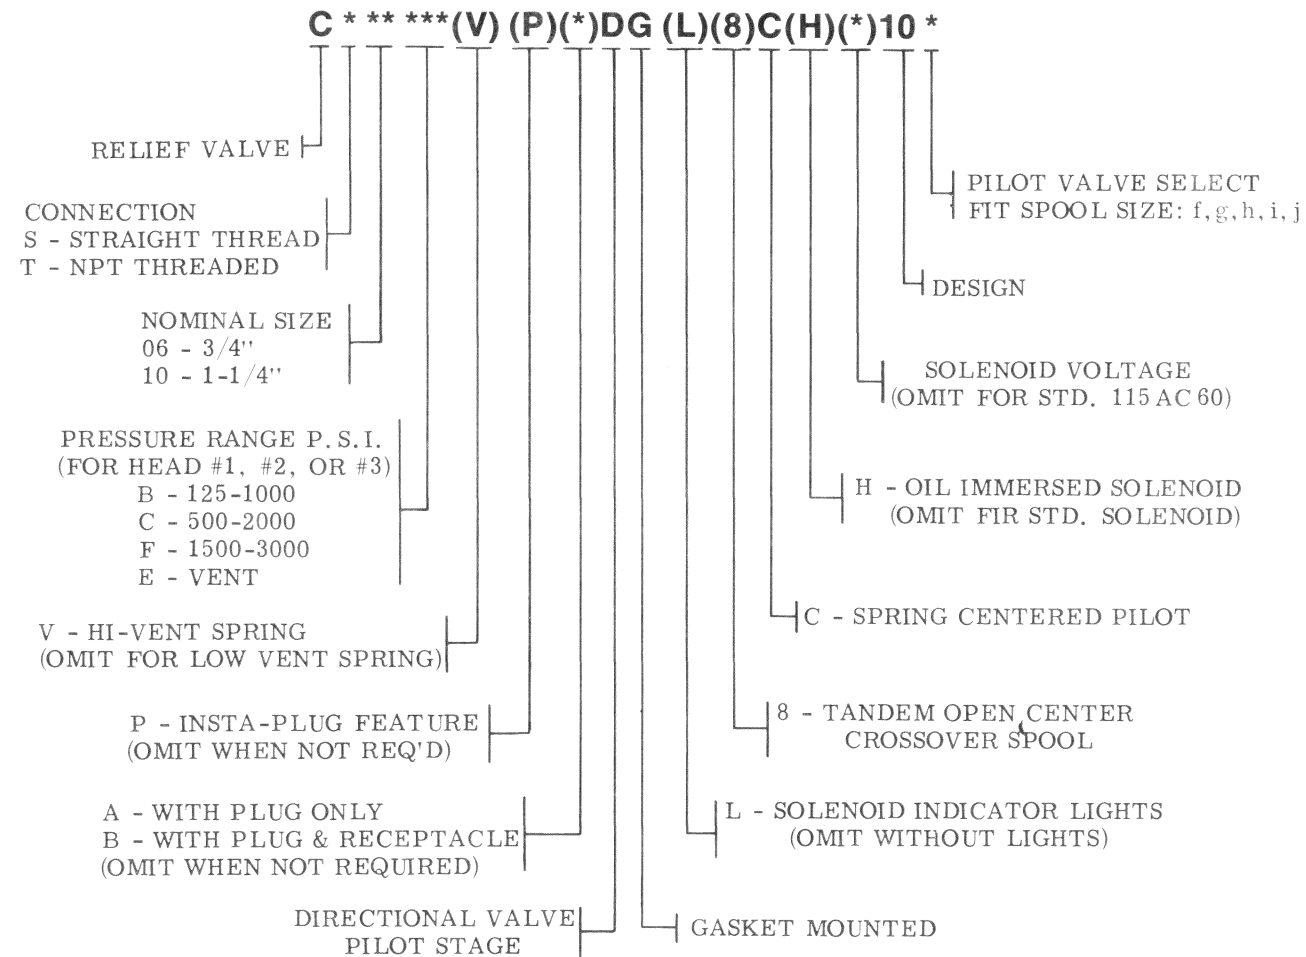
C * ** ***(V) (P)(*)DG (L)(8)C(H)(*)10 *

RELIEF VALVE

CONNECTION
S - STRAIGHT THREAD
T - NPT THREADED

NOMINAL SIZE
06 - 3/4''
10 - 1-1/4''

PRESSURE RANGE P.S.I.
(FOR HEAD #1, #2, OR #3)
B - 125-1000
C - 500-2000
F - 1500-3000
E - VENT

V - HI-VENT SPRING
(OMIT FOR LOW VENT SPRING)

P - INSTA-PLUG FEATURE
(OMIT WHEN NOT REQ'D)

A - WITH PLUG ONLY
B - WITH PLUG & RECEPTACLE
(OMIT WHEN NOT REQUIRED)

DIRECTIONAL VALVE
PILOT STAGE

GASKET MOUNTED

PILOT VALVE SELECT
FIT SPOOL SIZE: f, g, h, i, j

DESIGN

SOLENOID VOLTAGE
(OMIT FOR STD. 115 AC 60)

H - OIL IMMERSED SOLENOID
(OMIT FIR STD. SOLENOID)

C - SPRING CENTERED PILOT

8 - TANDEM OPEN CENTER
CROSSOVER SPOOL

L - SOLENOID INDICATOR LIGHTS
(OMIT WITHOUT LIGHTS)